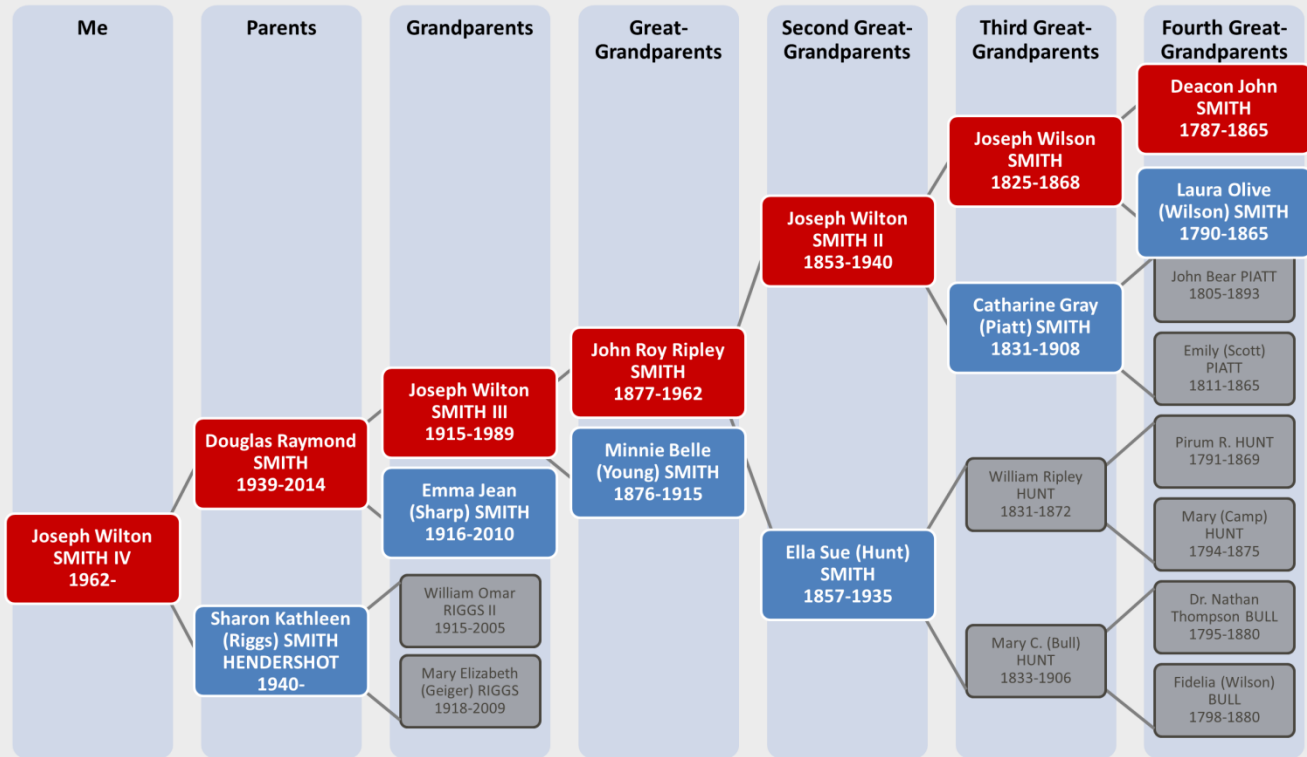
Me

Parents

Grandparents

Great-Grandparents

Second Great-Grandparents

Third Great-Grandparents

Fourth Great-Grandparents

Deacon John SMITH 1787-1865

Joseph Wilson SMITH 1825-1868

Laura Olive (Wilson) SMITH 1790-1865

Joseph Wilton SMITH II 1853-1940

John Bear PIATT 1805-1893

Catharine Gray (Piatt) SMITH 1831-1908

Emily (Scott) PIATT 1811-1865

John Roy Ripley SMITH 1877-1962

Joseph Wilton SMITH III 1915-1989

Pirum R. HUNT 1791-1869

Douglas Raymond SMITH 1939-2014

Minnie Belle (Young) SMITH 1876-1915

William Ripley HUNT 1831-1872

Emma Jean (Sharp) SMITH 1916-2010

Mary (Camp) HUNT 1794-1875

Joseph Wilton SMITH IV 1962-

Ella Sue (Hunt) SMITH 1857-1935

Dr. Nathan Thompson BULL 1795-1880

William Omar RIGGS II 1915-2005

Sharon Kathleen (Riggs) SMITH HENDERSHOT 1940-

Mary C. (Bull) HUNT 1833-1906

Mary Elizabeth (Geiger) RIGGS 1918-2009

Fidelia (Wilson) BULL 1798-1880